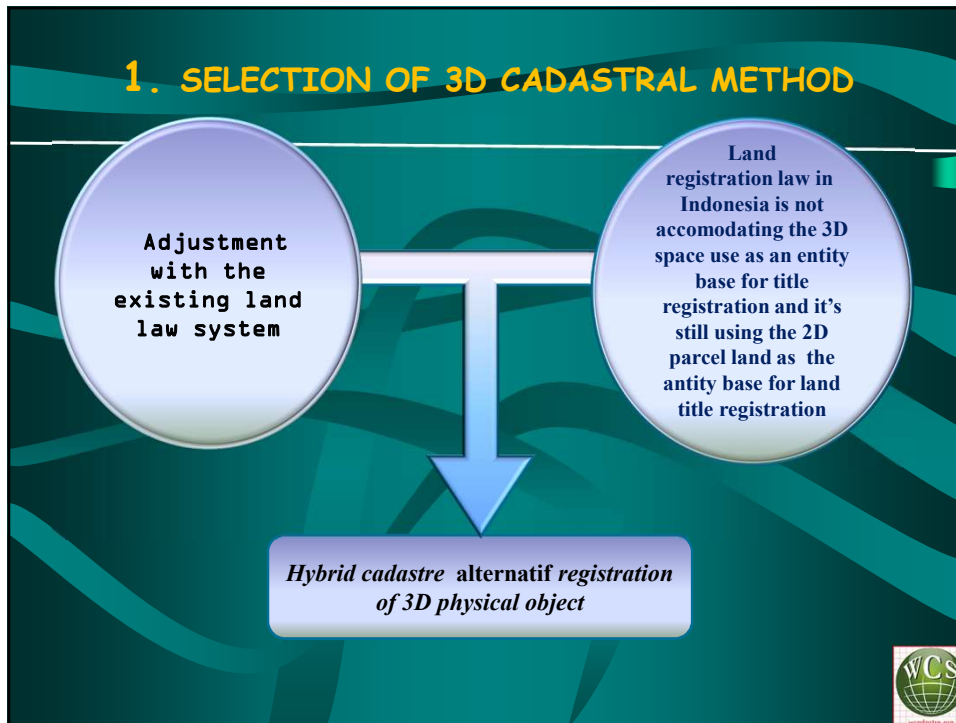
1. SELECTION OF 3D CADASTRAL METHOD

Adjustment with the existing land law system

Land registration law in Indonesia is not accomodating the 3D space use as an entity base for title registration and it's still using the 2D parcel land as the antity base for land title registration

*Hybrid cadastre* **alternatif** *registration of 3D physical object*

WCS